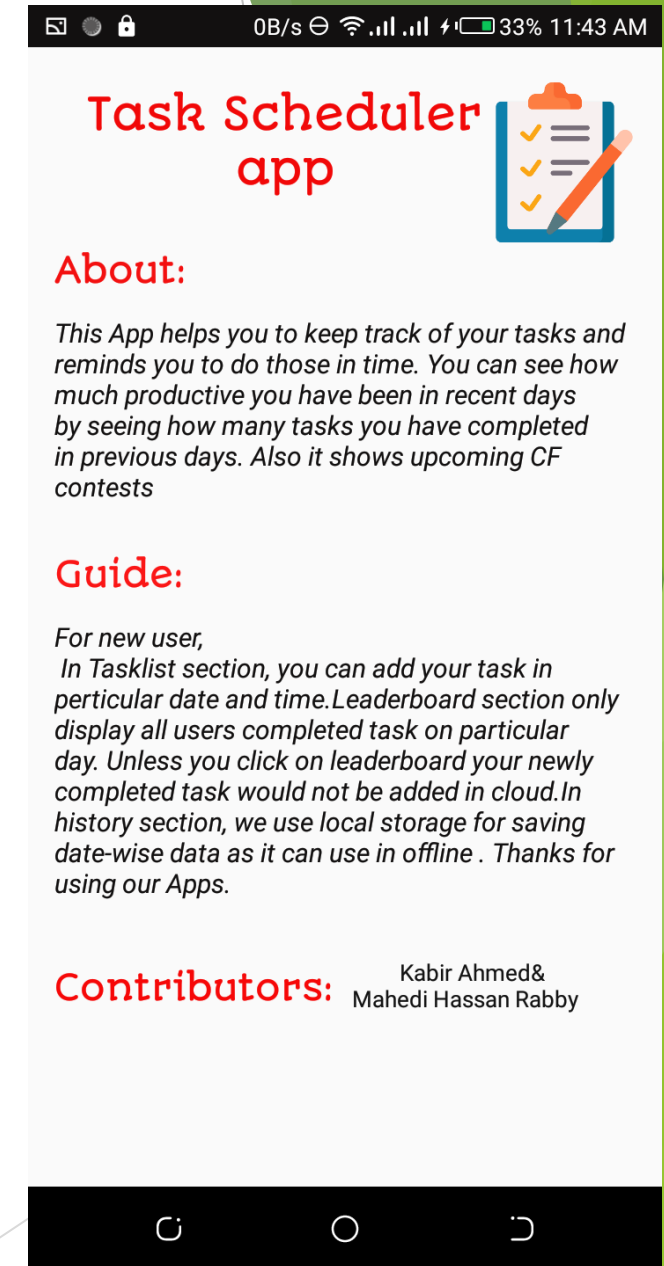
0B/s 33% 11:43 AM

Task Scheduler app

About:

This App helps you to keep track of your tasks and reminds you to do those in time. You can see how much productive you have been in recent days by seeing how many tasks you have completed in previous days. Also it shows upcoming CF contests

Guide:

For new user,
In Tasklist section, you can add your task in perticular date and time.Leaderboard section only display all users completed task on particular day. Unless you click on leaderboard your newly completed task would not be added in cloud.In history section, we use local storage for saving date-wise data as it can use in offline . Thanks for using our Apps.

Contributors: Kabir Ahmed& Mahedi Hassan Rabby